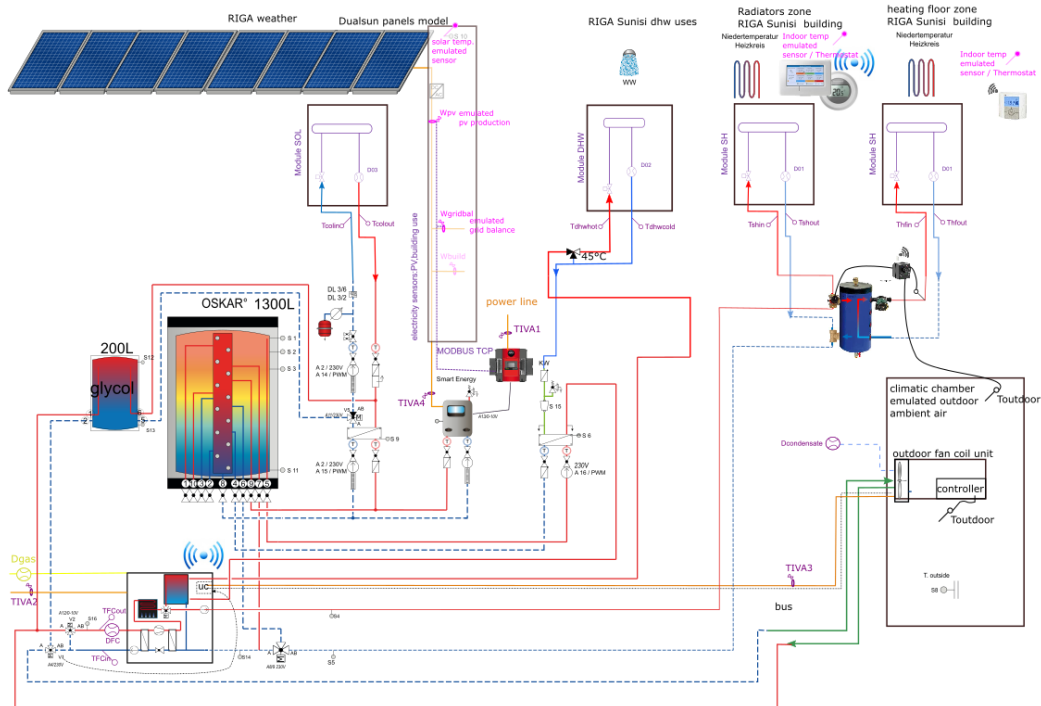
RIGA weather
Dualsun panels model
RIGA Sunisi dhw uses
Radiators zone
RIGA Sunisi building
heating floor zone
RIGA Sunisi building
GS 10
solar temp. emulated sensor
Niedertemperatur Heizkreis
Indoor temp emulated sensor / Thermostat
Niedertemperatur Heizkreis
Indoor temp emulated sensor / Thermostat
WW
Wpv emulated pv production
Module SOL
DO3
Module DHW
DO2
Module SH
DO1
Module SH
DO1
Wgridbal emulated grid balance
Tcolin
Tcolout
Tdhwhot
Tdhwcold
Tshin
Tshout
Thfin
Thfout
Wbuild
45°C
electricity sensors:PV,building use
DL 3/6
DL 3/2
power line
OSKAR° 1300L
TIVA1
MODBUS TCP
200L
S12
S 1
S 2
S 3
glycol
Smart Energy
A 2 / 230V
A 14 / PWM
TIVA4
V5
A8
S13
S 9
S 15
S 6
S 11
A 2 / 230V
A 15 / PWM
230V
A 16 / PWM
1 3 2 8 4 6 9 7 5
climatic chamber
emulated outdoor
ambient air
Toutdoor
Dcondensate
outdoor fan coil unit
controller
Toutdoor
Dgas
TIVA2
UC
TFCout
DFC
TFCin
S16
V2
S14
S4
S5
TIVA3
bus
T. outside
S8